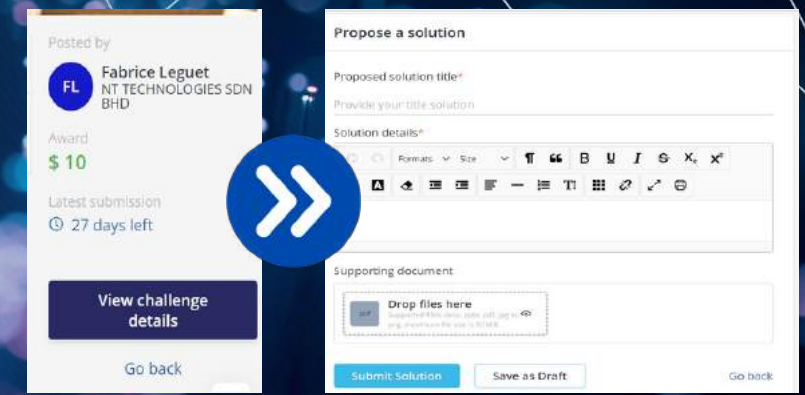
Posted by

FL

Fabrice Leguet
NT TECHNOLOGIES SDN BHD

Award
$ 10

Latest submission
27 days left

View challenge details

Go back

Propose a solution

Proposed solution title*

Provide your title solution

Solution details*

Formats Size B U I S $X_2$ $X^2$

Supporting document

Drop files here
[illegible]

Submit Solution

Save as Draft

Go back